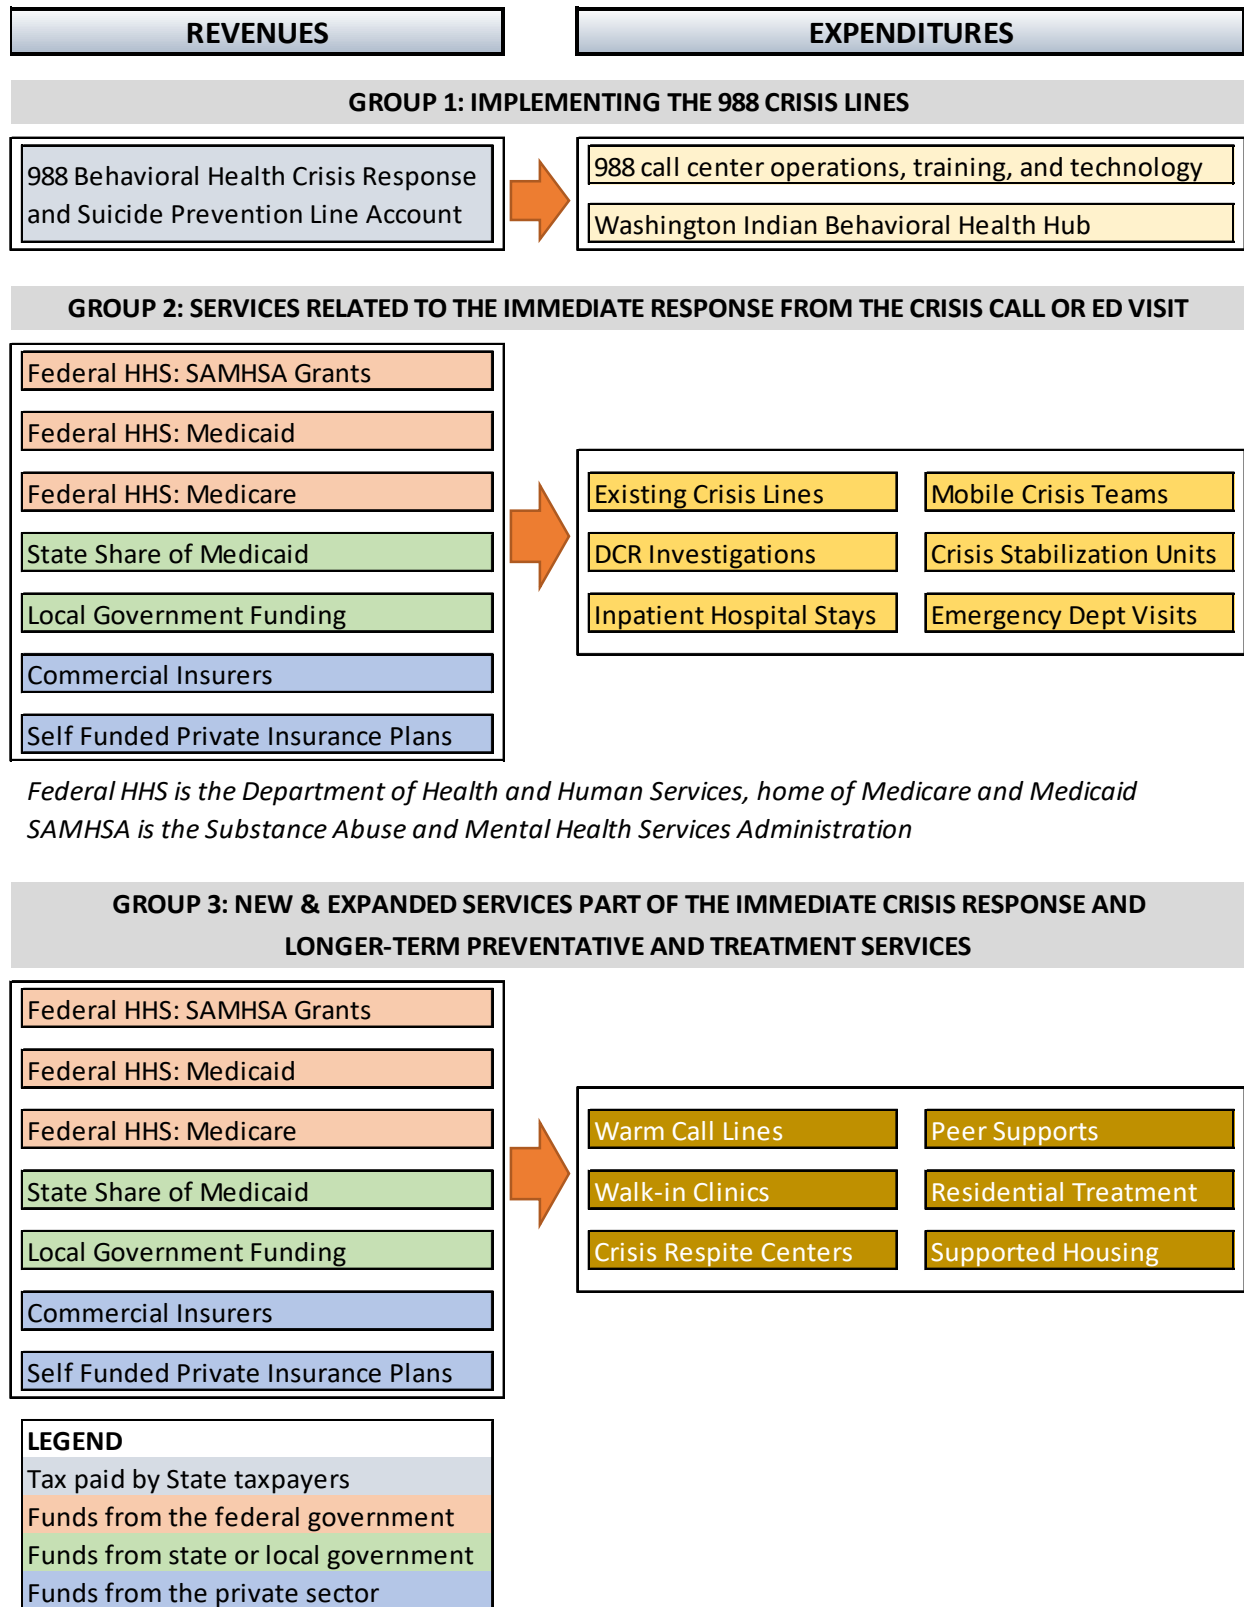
REVENUES

EXPENDITURES

GROUP 1: IMPLEMENTING THE 988 CRISIS LINES

988 Behavioral Health Crisis Response and Suicide Prevention Line Account

988 call center operations, training, and technology

Washington Indian Behavioral Health Hub

GROUP 2: SERVICES RELATED TO THE IMMEDIATE RESPONSE FROM THE CRISIS CALL OR ED VISIT

Federal HHS: SAMHSA Grants

Federal HHS: Medicaid

Federal HHS: Medicare

State Share of Medicaid

Local Government Funding

Commercial Insurers

Self Funded Private Insurance Plans

Existing Crisis Lines

Mobile Crisis Teams

DCR Investigations

Crisis Stabilization Units

Inpatient Hospital Stays

Emergency Dept Visits

*Federal HHS is the Department of Health and Human Services, home of Medicare and Medicaid*
*SAMHSA is the Substance Abuse and Mental Health Services Administration*

GROUP 3: NEW & EXPANDED SERVICES PART OF THE IMMEDIATE CRISIS RESPONSE AND LONGER-TERM PREVENTATIVE AND TREATMENT SERVICES

Federal HHS: SAMHSA Grants

Federal HHS: Medicaid

Federal HHS: Medicare

State Share of Medicaid

Local Government Funding

Commercial Insurers

Self Funded Private Insurance Plans

Warm Call Lines

Peer Supports

Walk-in Clinics

Residential Treatment

Crisis Respite Centers

Supported Housing

LEGEND
Tax paid by State taxpayers
Funds from the federal government
Funds from state or local government
Funds from the private sector